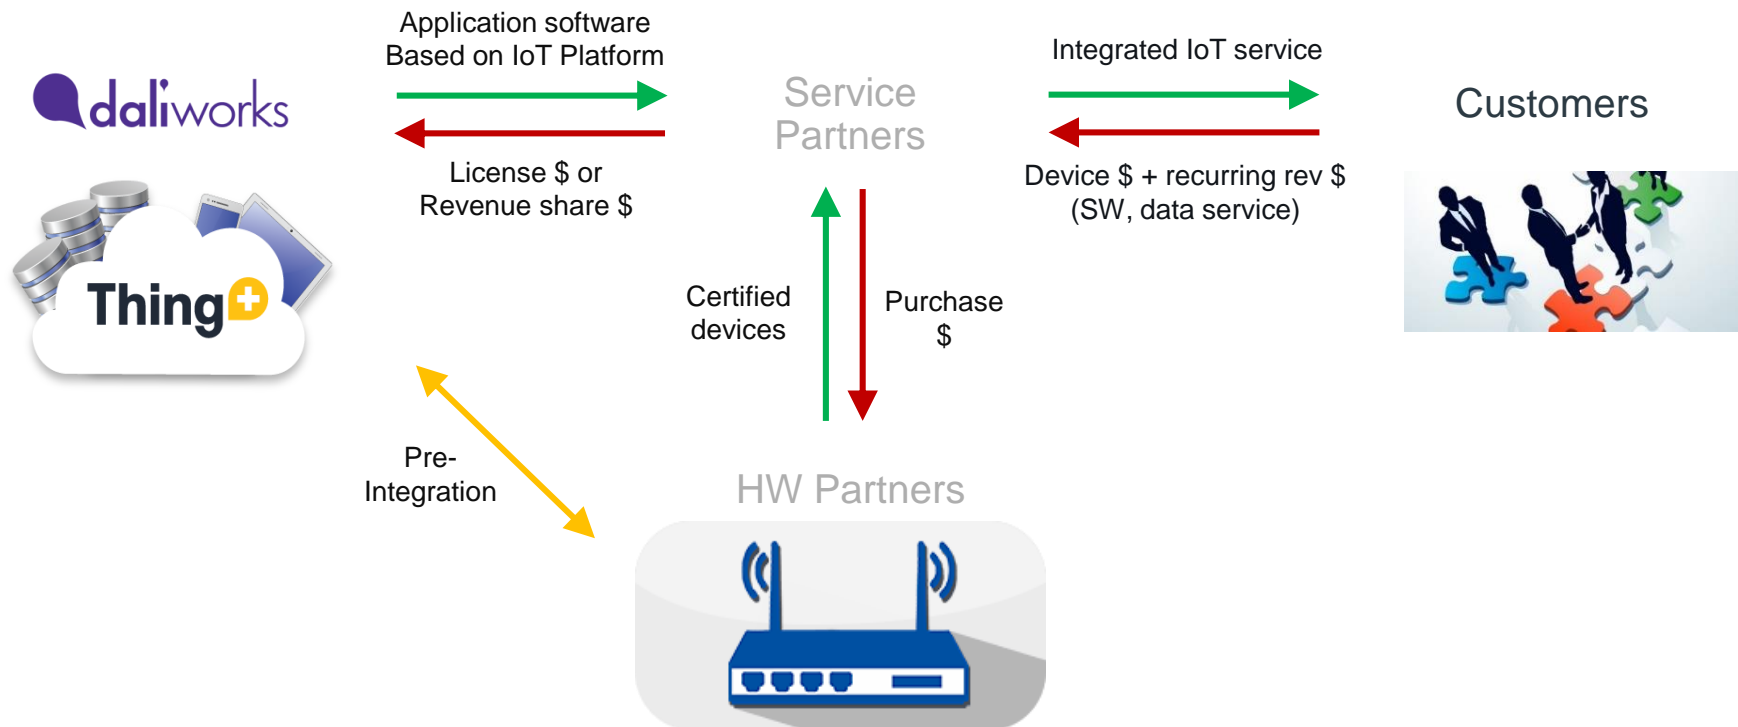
daliworks

Thing+

Application software Based on IoT Platform

License $ or Revenue share $

Service Partners

Integrated IoT service

Device $ + recurring rev $ (SW, data service)

Customers

Certified devices

Purchase $

Pre-Integration

HW Partners